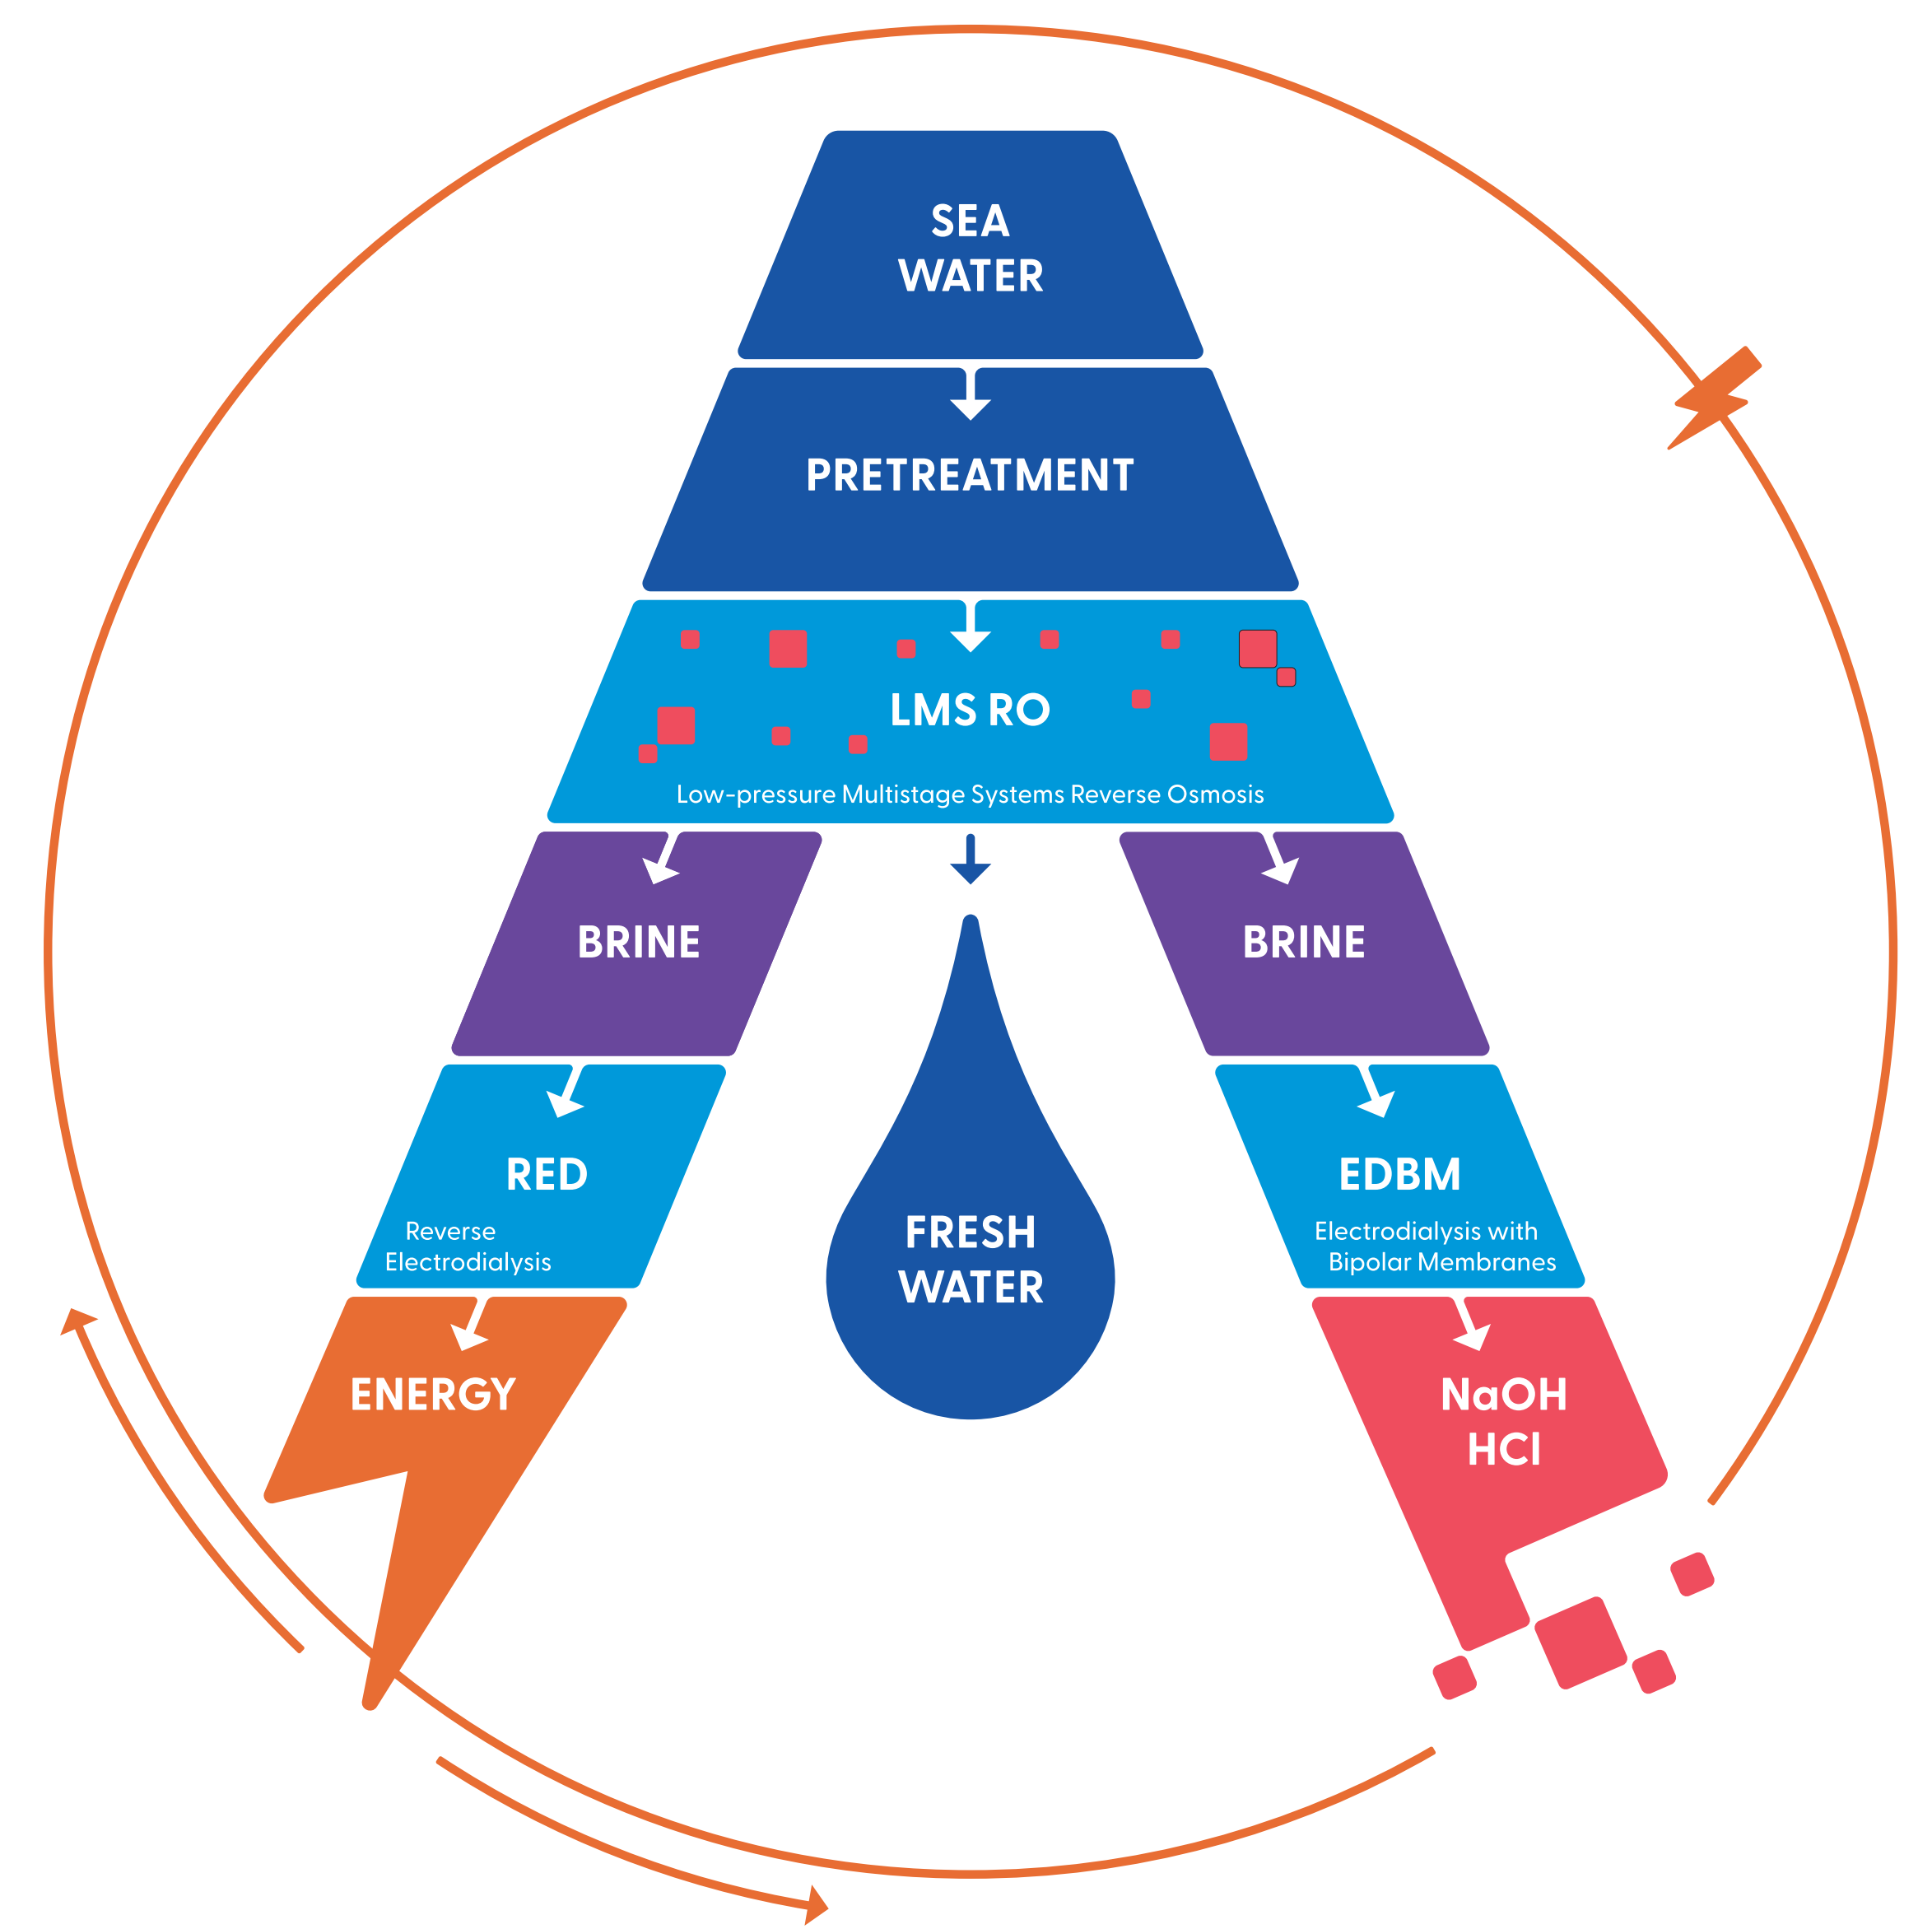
SEA WATER

PRETREATMENT

LMS RO

Low-pressure Multistage Systems Reverse Osmosis

BRINE

BRINE

RED

Reverse Electrodialysis

FRESH WATER

EDBM

Electrodialysis with Bipolar Membranes

ENERGY

NaOH
HCl